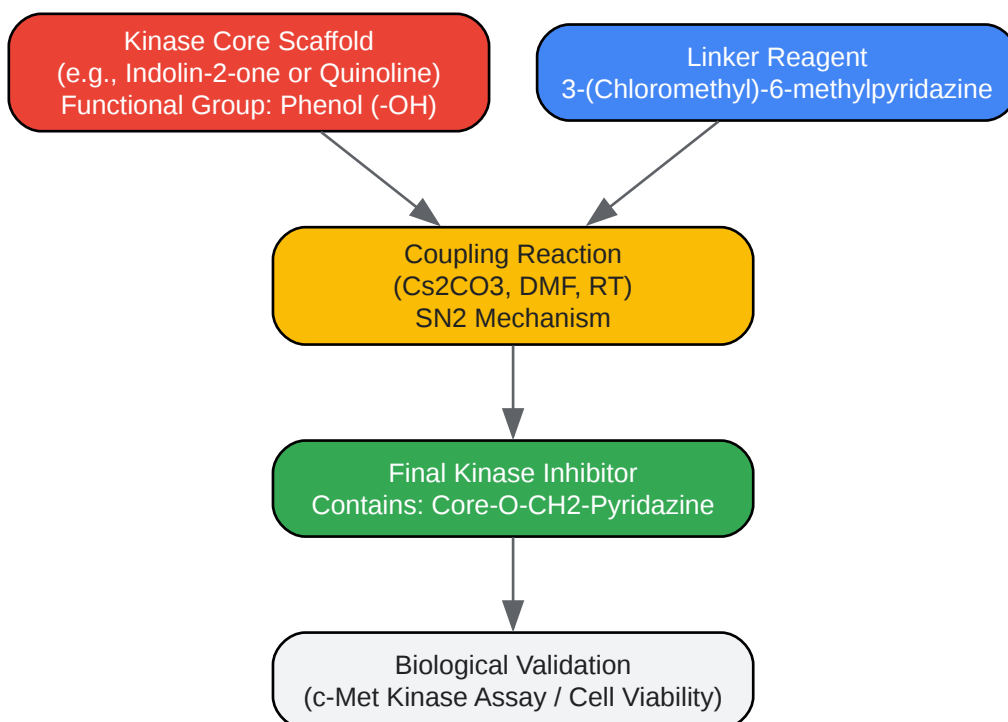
Kinase Core Scaffold
(e.g., Indolin-2-one or Quinoline)
Functional Group: Phenol (-OH)

Linker Reagent
3-(Chloromethyl)-6-methylpyridazine

Coupling Reaction
(Cs2CO3, DMF, RT)
SN2 Mechanism

Final Kinase Inhibitor
Contains: Core-O-CH2-Pyridazine

Biological Validation
(c-Met Kinase Assay / Cell Viability)